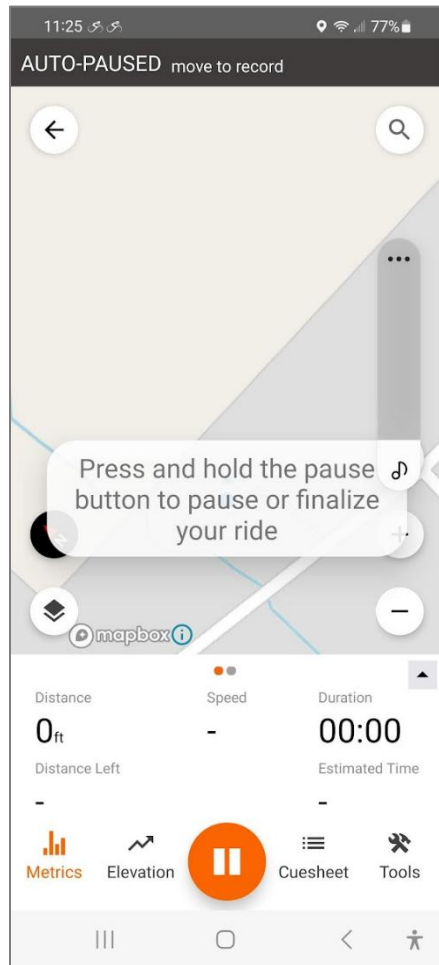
11:25

77%

AUTO-PAUSED move to record

Press and hold the pause button to pause or finalize your ride

mapbox

Distance
0ft

Speed
-

Duration
00:00

Distance Left
-

Estimated Time
-

Metrics

Elevation

Cuesheet

Tools